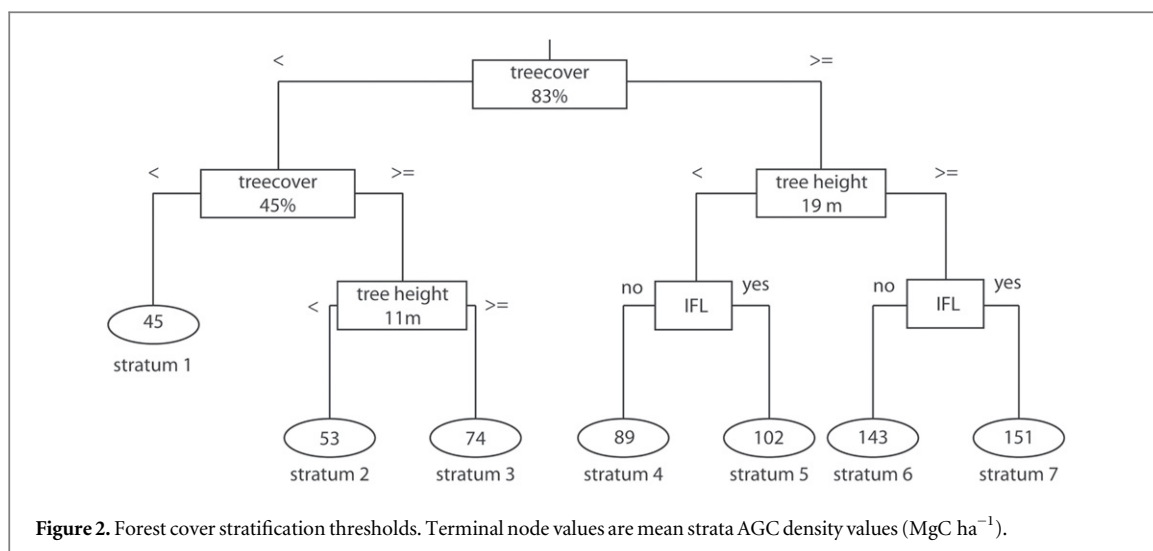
treecover
83%

<

>=

treecover
45%

<

>=

45

stratum 1

tree height
11m

<

>=

53

stratum 2

74

stratum 3

tree height
19 m

<

>=

IFL

no

yes

89

stratum 4

102

stratum 5

IFL

no

yes

143

stratum 6

151

stratum 7

**Figure 2.** Forest cover stratification thresholds. Terminal node values are mean strata AGC density values (MgC ha$^{-1}$).